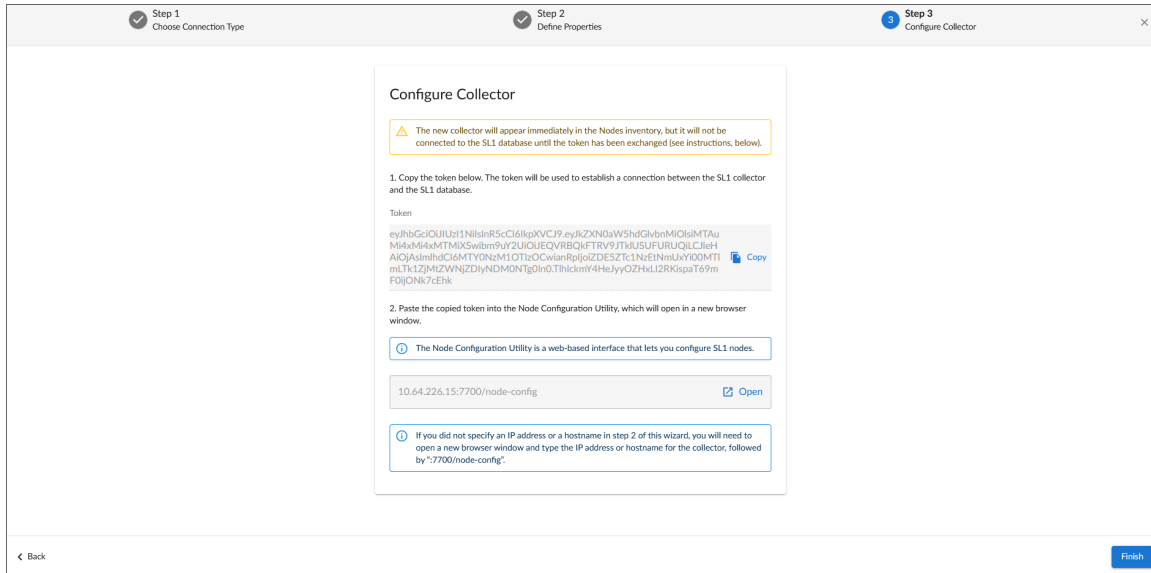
Step 1
Choose Connection Type

Step 2
Define Properties

3 Step 3
Configure Collector

×

Configure Collector

The new collector will appear immediately in the Nodes inventory, but it will not be connected to the SL1 database until the token has been exchanged (see instructions, below).

1. Copy the token below. The token will be used to establish a connection between the SL1 collector and the SL1 database.

Token

eyJhbGciOiJIUzI1NiIsInR5cCI6IkpXVCJ9.eyJkZXN0aW5hdGlvbnMiOlsiMTAuMi4xMi4xMTMiXSwibm9uY2UiOiJEQVRBQkFTRV9JTklUSUFURUQiLCJleHAiOjAsImlhdCI6MTY0NzM1OTIzOCwianRpIjoiZDE5ZTc1NzEtNmUxYi00MTlmLTk1ZjMtZWNjZDIyNDM0NTg0In0.TlhlckmY4HeJyyOZHxLI2RKispaT69mF0ijONk7cEhk

Copy

2. Paste the copied token into the Node Configuration Utility, which will open in a new browser window.

The Node Configuration Utility is a web-based interface that lets you configure SL1 nodes.

10.64.226.15:7700/node-config

Open

If you did not specify an IP address or a hostname in step 2 of this wizard, you will need to open a new browser window and type the IP address or hostname for the collector, followed by ":7700/node-config".

< Back

Finish